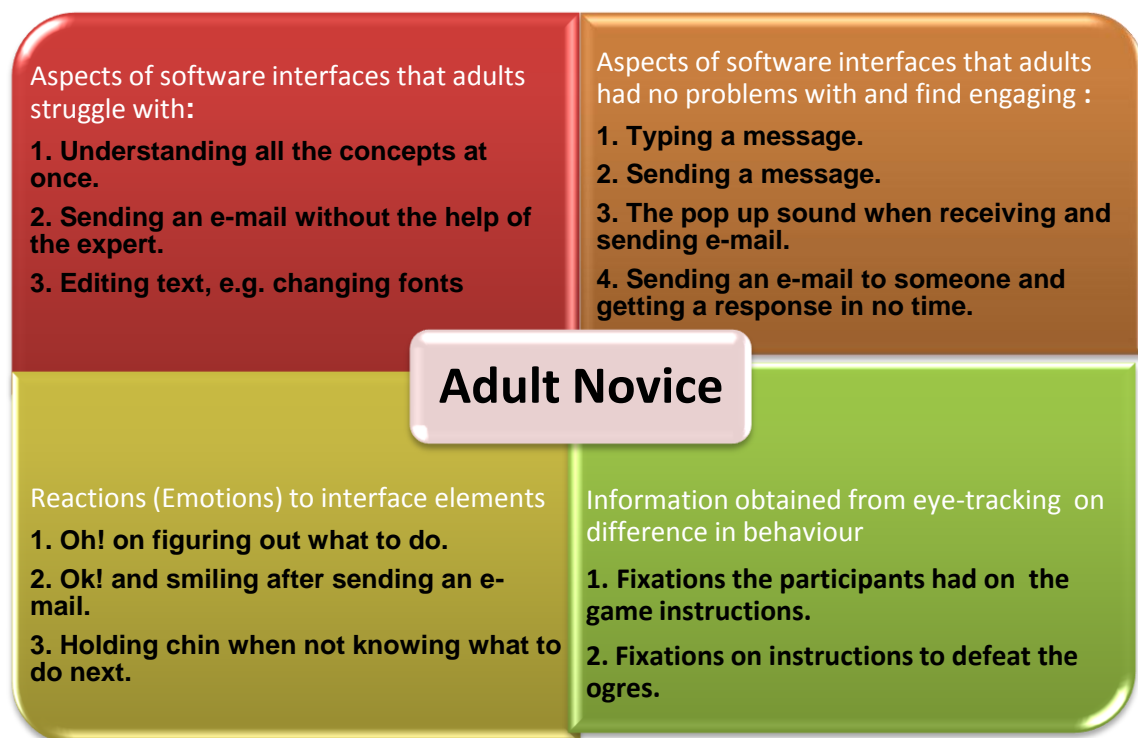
Aspects of software interfaces that adults struggle with:

1. Understanding all the concepts at once.

2. Sending an e-mail without the help of the expert.

3. Editing text, e.g. changing fonts

Aspects of software interfaces that adults had no problems with and find engaging :

1. Typing a message.

2. Sending a message.

3. The pop up sound when receiving and sending e-mail.

4. Sending an e-mail to someone and getting a response in no time.

Adult Novice

Reactions (Emotions) to interface elements

1. Oh! on figuring out what to do.

2. Ok! and smiling after sending an e-mail.

3. Holding chin when not knowing what to do next.

Information obtained from eye-tracking on difference in behaviour

1. Fixations the participants had on the game instructions.

2. Fixations on instructions to defeat the ogres.